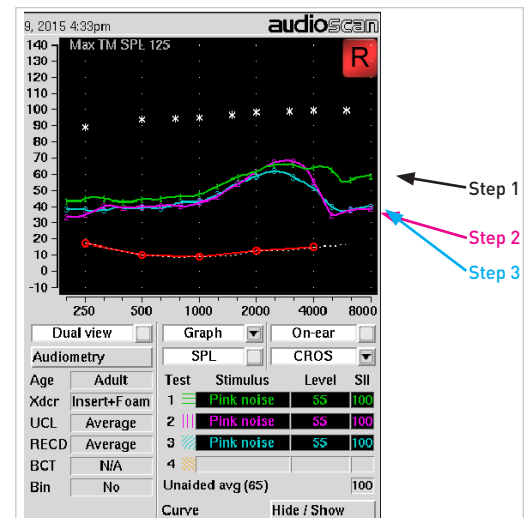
9, 2015 4:33pm audioscan

Max TM SPL 125

R

140
130
120
110
100
90
80
70
60
50
40
30
20
10
0
-10

250 500 1000 2000 4000 8000

Step 1
Step 2
Step 3

Dual view
Audiometry
Graph
SPL
On-ear
CROS

| | | Test | Stimulus | Level | SII |
|---|---|---|---|---|---|
| Age | Adult | 1 | Pink noise | 55 | 100 |
| Xdcr | Insert+Foam | 2 | Pink noise | 55 | 100 |
| UCL | Average | 3 | Pink noise | 55 | 100 |
| RECD | Average | 4 | | | |
| BCT | N/A | | | | |
| Bin | No | | | | |

Unaided avg (65) 100

Curve Hide / Show